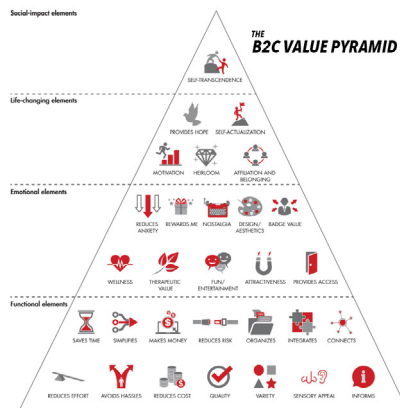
Social-impact elements

THE B2C VALUE PYRAMID

SELF-TRANSCENDENCE

Life-changing elements

PROVIDES HOPE

SELF-ACTUALIZATION

MOTIVATION

HEIRLOOM

AFFILIATION AND BELONGING

Emotional elements

REDUCES ANXIETY

REWARDS ME

NOSTALGIA

DESIGN/ AESTHETICS

BADGE VALUE

WELLNESS

THERAPEUTIC VALUE

FUN/ ENTERTAINMENT

ATTRACTIVENESS

PROVIDES ACCESS

Functional elements

SAVES TIME

SIMPLIFIES

MAKES MONEY

REDUCES RISK

ORGANIZES

INTEGRATES

CONNECTS

REDUCES EFFORT

AVOIDS HASSLES

REDUCES COST

QUALITY

VARIETY

SENSORY APPEAL

INFORMS